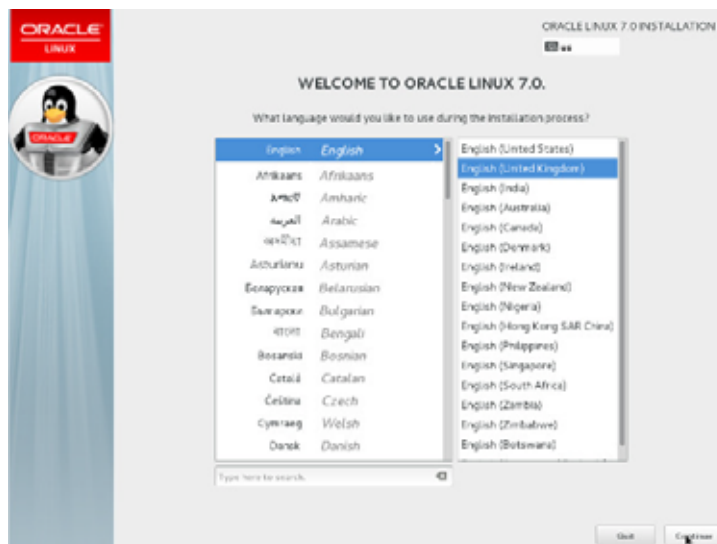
ORACLE
LINUX

ORACLE

ORACLE LINUX 7.0 INSTALLATION
us

WELCOME TO ORACLE LINUX 7.0.

What language would you like to use during the installation process?

| | |
|---|---|
| English | English |
| Afrikaans | Afrikaans |
| አማርኛ | Amharic |
| العربية | Arabic |
| অসমীয়া | Assamese |
| Asturianu | Asturian |
| Беларуская | Belarusian |
| Български | Bulgarian |
| বাংলা | Bengali |
| Bosanski | Bosnian |
| Català | Catalan |
| Čeština | Czech |
| Cymraeg | Welsh |
| Dansk | Danish |

English (United States)
English (United Kingdom)
English (India)
English (Australia)
English (Canada)
English (Denmark)
English (Ireland)
English (New Zealand)
English (Nigeria)
English (Hong Kong SAR China)
English (Philippines)
English (Singapore)
English (South Africa)
English (Zambia)
English (Zimbabwe)
English (Botswana)

Type here to search.

Quit
Continue